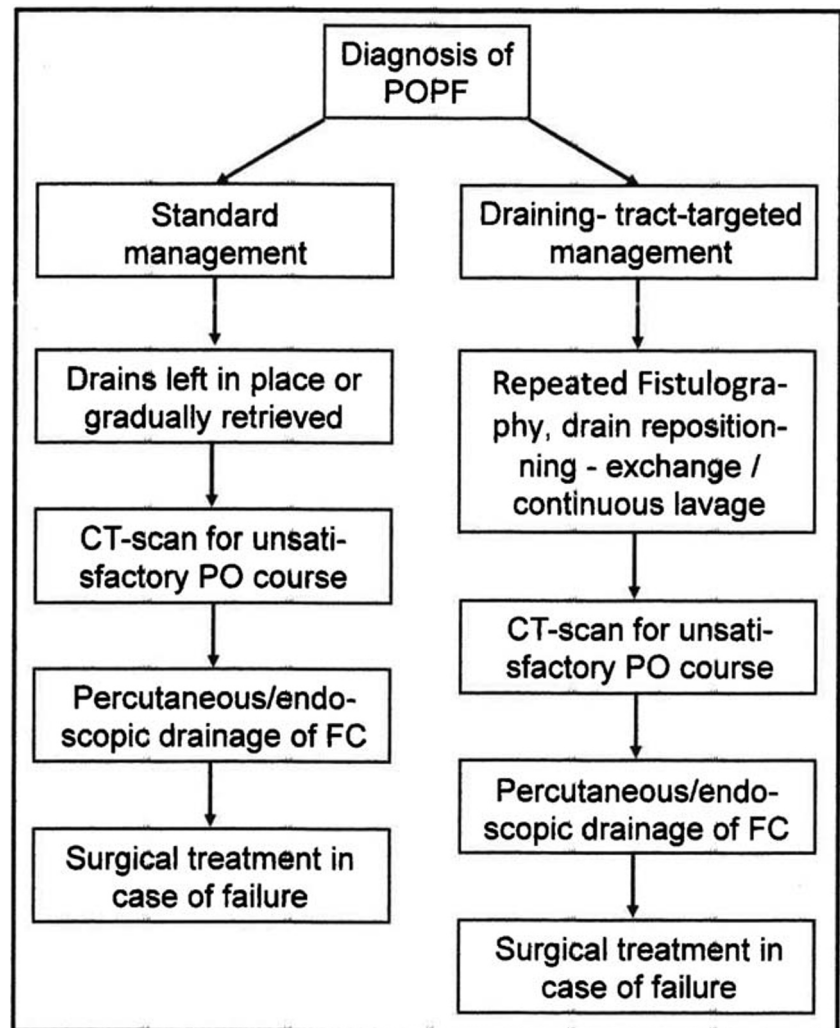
Diagnosis of POPF

Standard management

Drains left in place or gradually retrieved

CT-scan for unsatisfactory PO course

Percutaneous/endoscopic drainage of FC

Surgical treatment in case of failure

Draining- tract-targeted management

Repeated Fistulography, drain repositionning - exchange / continuous lavage

CT-scan for unsatisfactory PO course

Percutaneous/endoscopic drainage of FC

Surgical treatment in case of failure